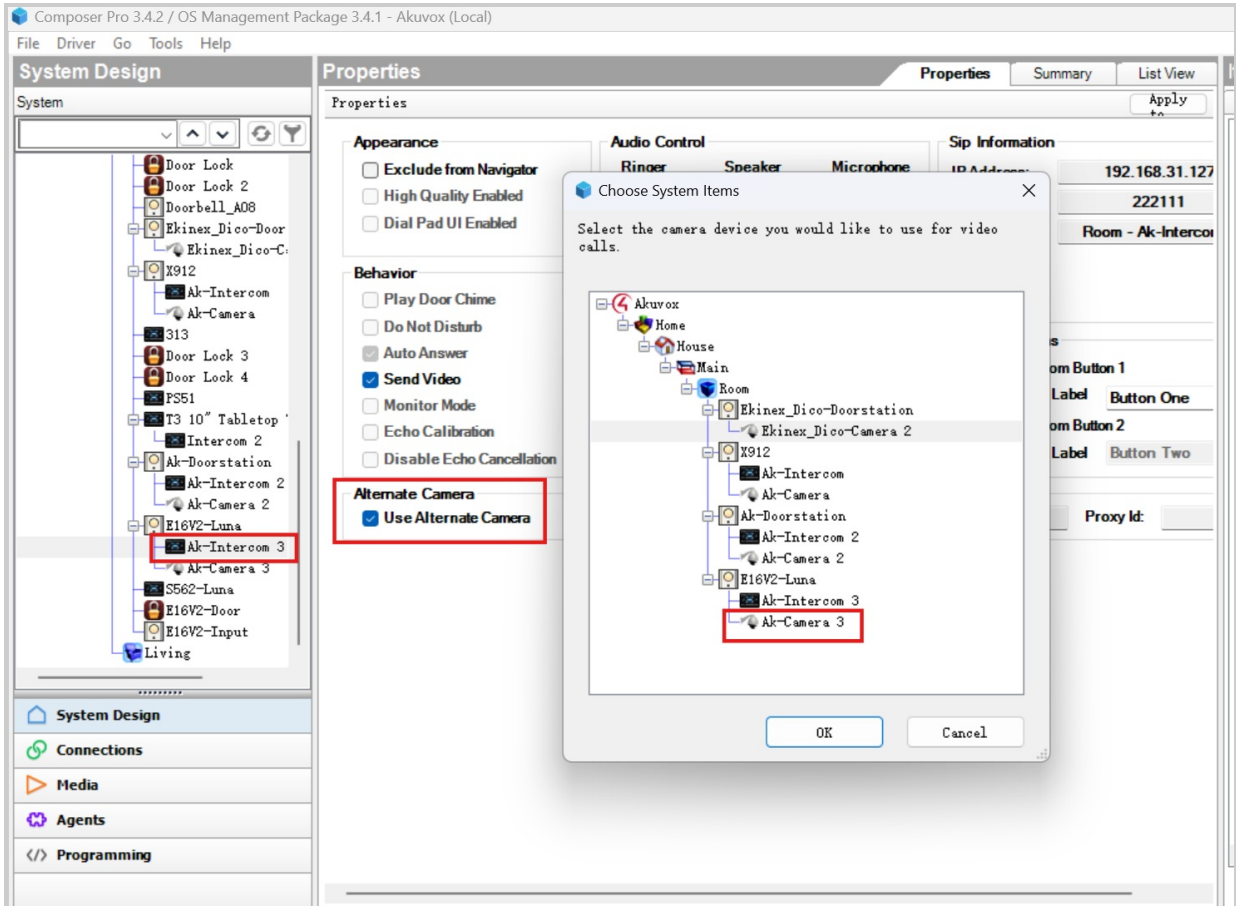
Composer Pro 3.4.2 / OS Management Package 3.4.1 - Akuvox (Local)

File Driver Go Tools Help

System Design

System

Door Lock
Door Lock 2
Doorbell_A08
Ekinex_Dico-Door
Ekinex_Dico-C
X912
Ak-Intercom
Ak-Camera
313
Door Lock 3
Door Lock 4
PS51
T3 10" Tabletop
Intercom 2
Ak-Doorstation
Ak-Intercom 2
Ak-Camera 2
E16V2-Luna
Ak-Intercom 3
Ak-Camera 3
S562-Luna
E16V2-Door
E16V2-Input
Living

System Design
Connections
Media
Agents
Programming

Properties

Properties Summary List View

Properties Apply to

Appearance
Exclude from Navigator
High Quality Enabled
Dial Pad UI Enabled

Audio Control
Ringer Speaker Microphone

Sip Information
IP Address: 192.168.31.127
222111
Room - Ak-Intercom

Behavior
Play Door Chime
Do Not Disturb
Auto Answer
Send Video
Monitor Mode
Echo Calibration
Disable Echo Cancellation

Alternate Camera
Use Alternate Camera

om Button 1
Label Button One
om Button 2
Label Button Two

Proxy Id:

Choose System Items

Select the camera device you would like to use for video calls.

Akuvox
Home
House
Main
Room
Ekinex_Dico-Doorstation
Ekinex_Dico-Camera 2
X912
Ak-Intercom
Ak-Camera
Ak-Doorstation
Ak-Intercom 2
Ak-Camera 2
E16V2-Luna
Ak-Intercom 3
Ak-Camera 3

OK Cancel